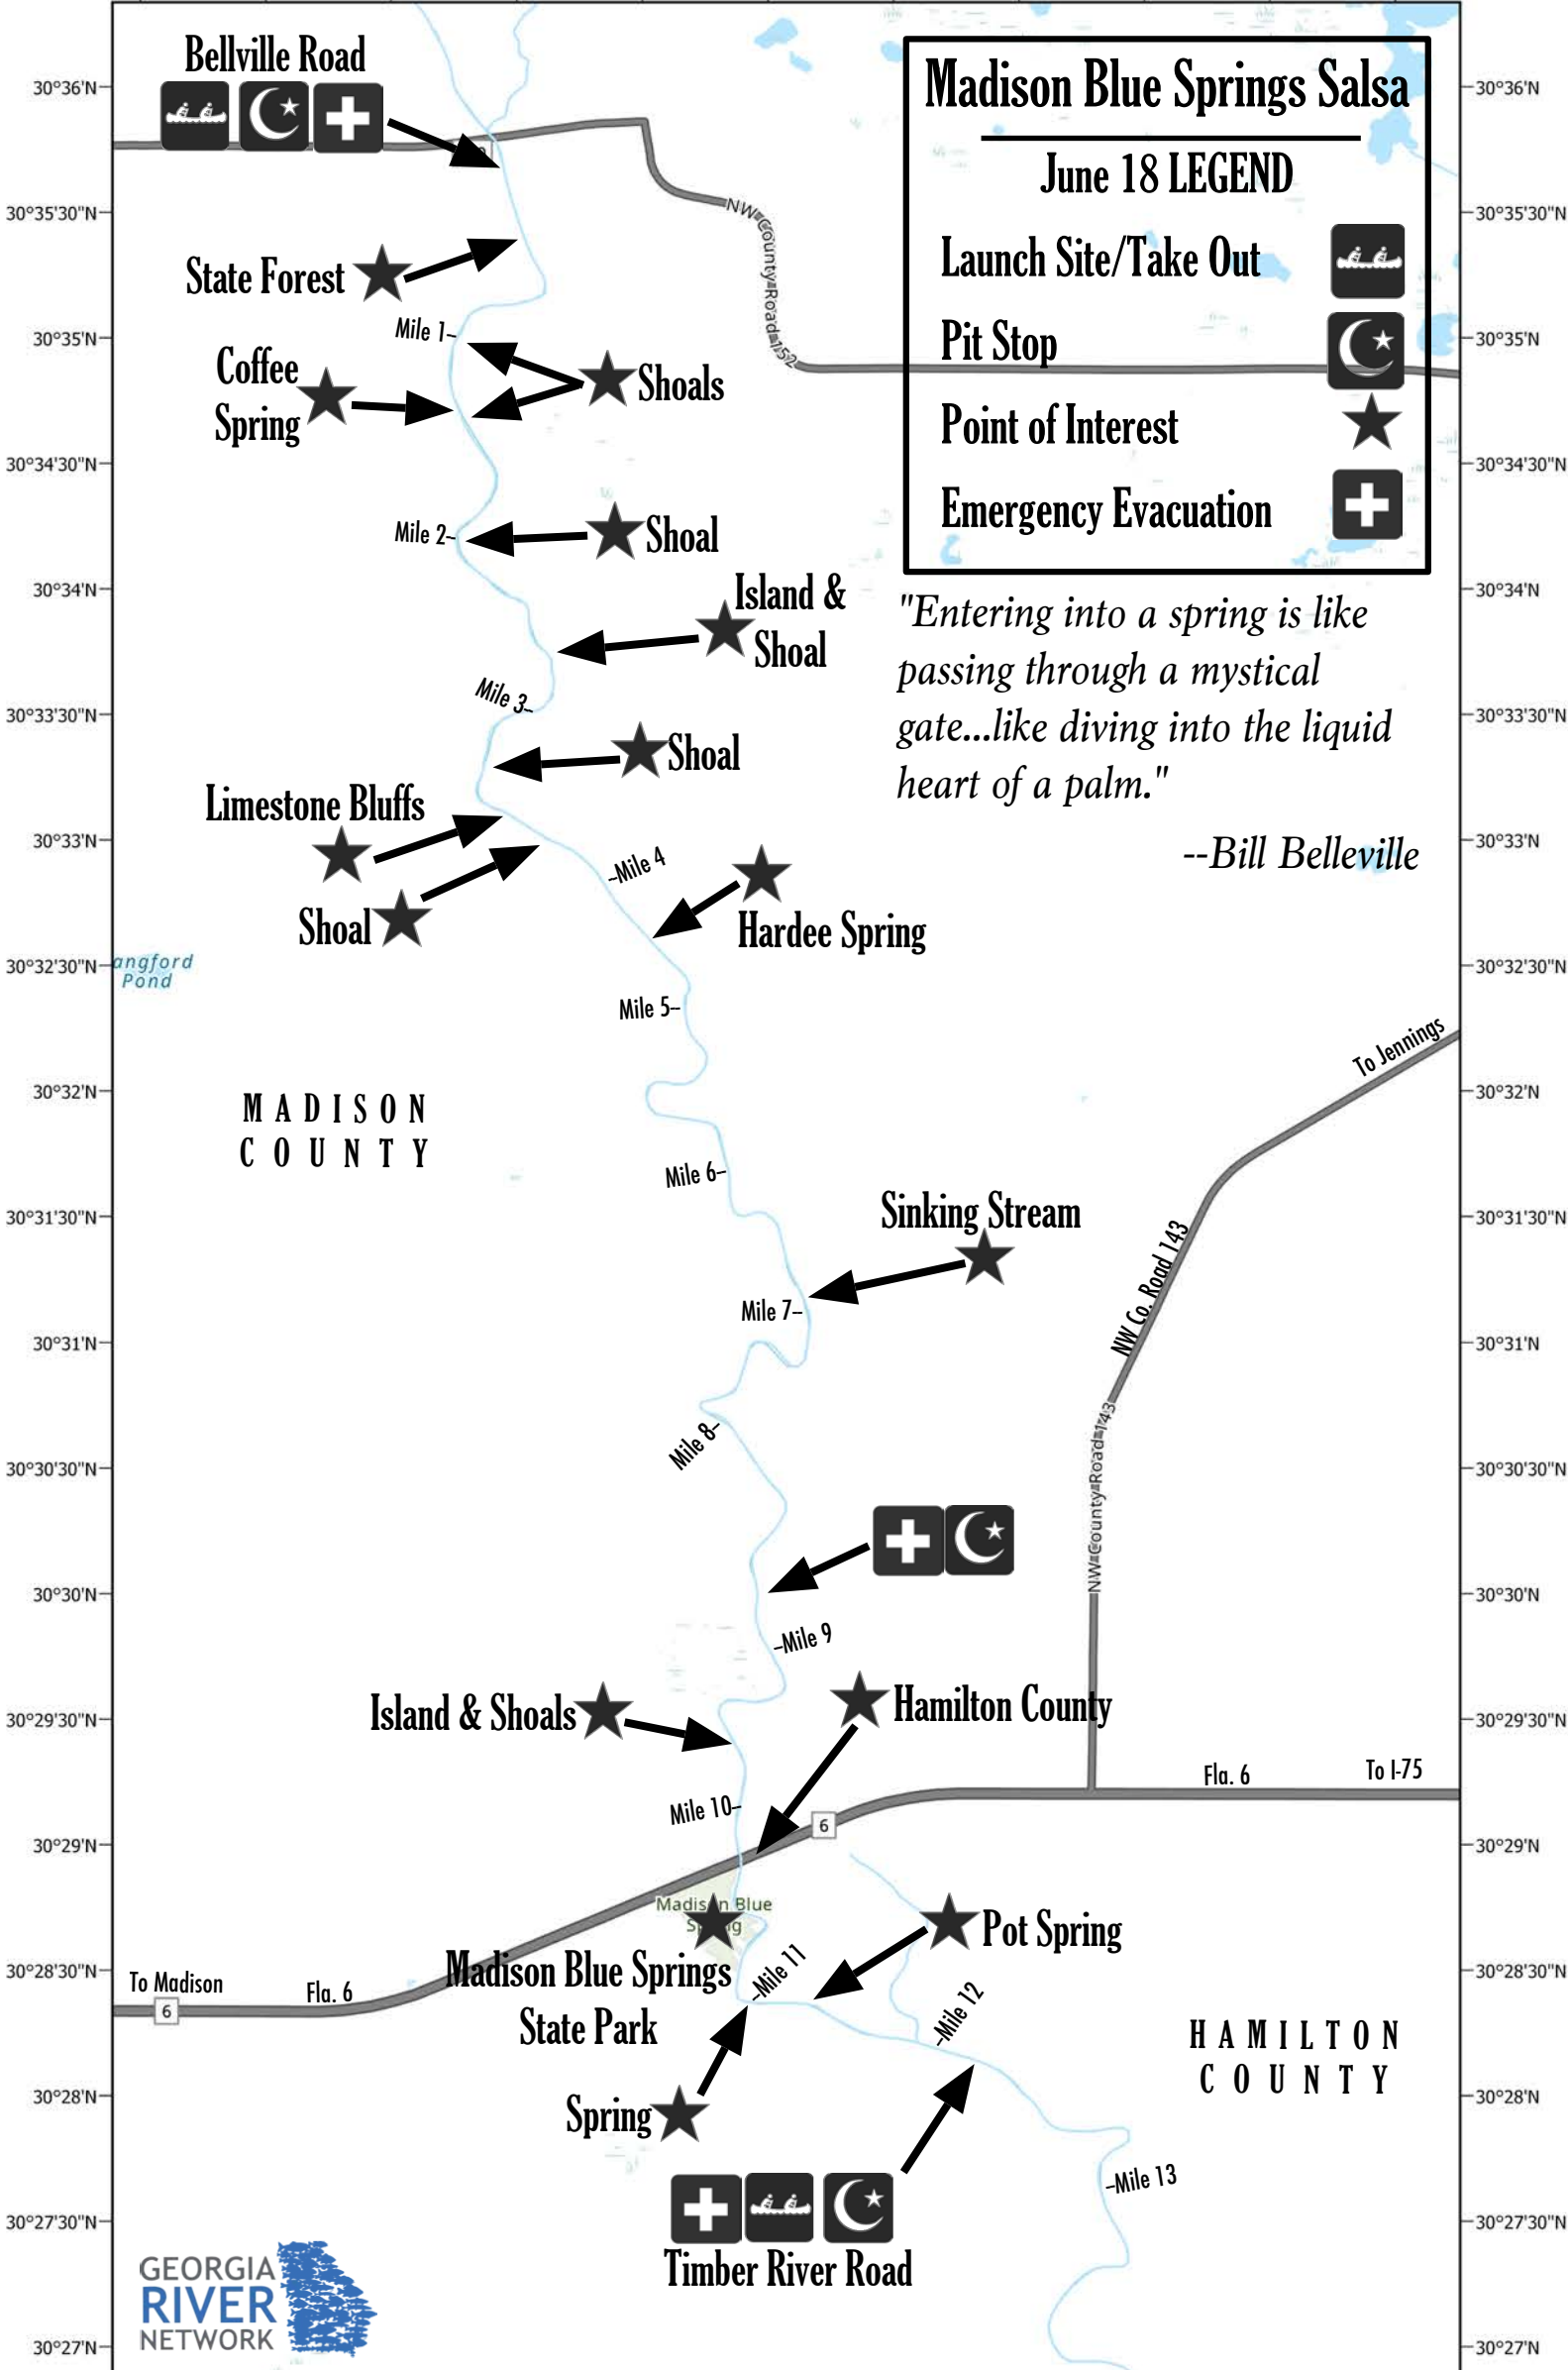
Madison Blue Springs Salsa
June 18 LEGEND
Launch Site/Take Out
Pit Stop
Point of Interest
Emergency Evacuation

"Entering into a spring is like passing through a mystical gate...like diving into the liquid heart of a palm."
--Bill Belleville

30°36'N 30°35'30"N 30°35'N 30°34'30"N 30°34'N 30°33'30"N 30°33'N 30°32'30"N 30°32'N 30°31'30"N 30°31'N 30°30'30"N 30°30'N 30°29'30"N 30°29'N 30°28'30"N 30°28'N 30°27'30"N 30°27'N

Bellville Road
NW County Road 152
State Forest
Mile 1
Coffee Spring
Shoals
Mile 2
Shoal
Island & Shoal
Mile 3
Shoal
Limestone Bluffs
Shoal
Mile 4
Hardee Spring
angford Pond
Mile 5
To Jennings
MADISON COUNTY
Mile 6
Sinking Stream
NW Co. Road 143
Mile 7
Mile 8
NW County Road 143
Mile 9
Island & Shoals
Hamilton County
Fla. 6
To I-75
Mile 10
6
Madison Blue Spring
Madison Blue Springs State Park
Pot Spring
To Madison
Fla. 6
6
Mile 11
Mile 12
HAMILTON COUNTY
Spring
Mile 13
Timber River Road
GEORGIA RIVER NETWORK